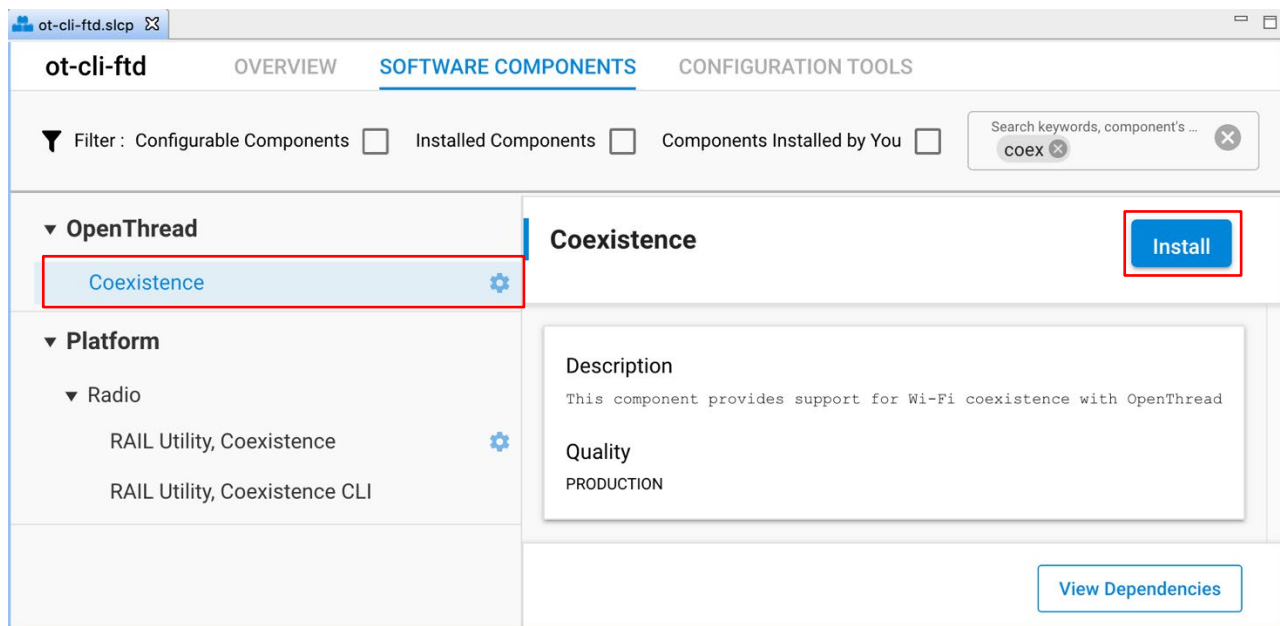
ot-cli-ftd.slcp

ot-cli-ftd

OVERVIEW

SOFTWARE COMPONENTS

CONFIGURATION TOOLS

Filter : Configurable Components

Installed Components

Components Installed by You

Search keywords, component's ...

coex

OpenThread

Coexistence

Platform

Radio

RAIL Utility, Coexistence

RAIL Utility, Coexistence CLI

Coexistence

Install

Description

This component provides support for Wi-Fi coexistence with OpenThread

Quality

PRODUCTION

View Dependencies